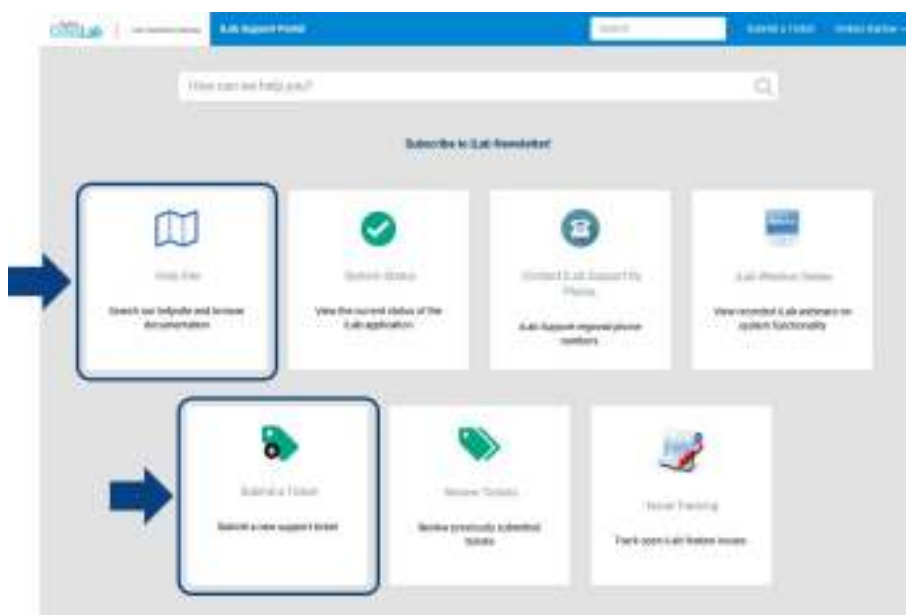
iLab Support Portal

Search

Submit a Ticket

How can we help you?

Subscribe to iLab Newsletter!

Help Site

Search our helpsite and browse documentation

System Status

View the current status of the iLab application

Contact iLab Support by Phone

iLab Support regional phone numbers

iLab Webinar Series

View recorded iLab webinars on system functionality

Submit a Ticket

Submit a new support ticket

Review Tickets

Review previously submitted tickets

Issue Tracking

Track open iLab feature issues